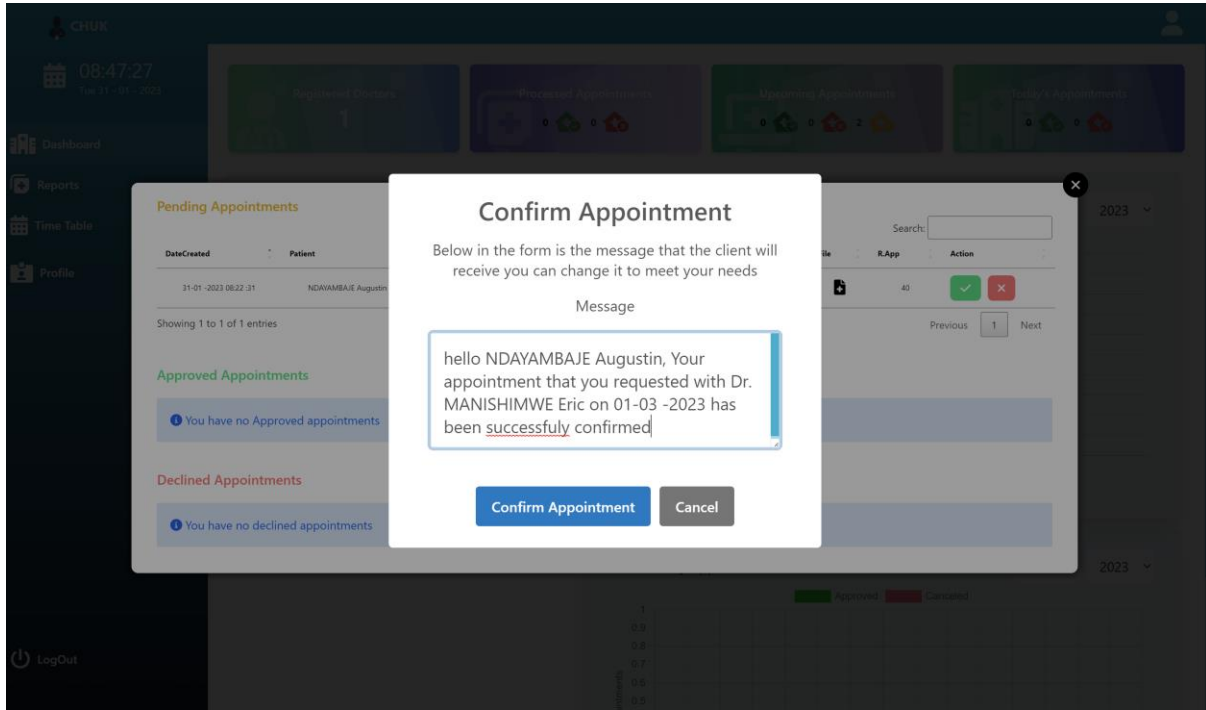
CHUK

08:47:27
Tue 31 - 01 - 2023

Dashboard

Reports

Time Table

Profile

LogOut

Registered Doctors
1

Proposed Appointments
0 0

Upcoming Appointments
0 0 2

Today's Appointments
0 0

Pending Appointments

Search:

| DateCreated | Patient | ile | R.App | Action |
|---|---|---|---|---|
| 31-01 -2023 08:22:31 | NDAYAMBAJE Augustin | | 40 | |

Showing 1 to 1 of 1 entries

Previous 1 Next

Approved Appointments

You have no Approved appointments

Declined Appointments

You have no declined appointments

2023

2023

Approved Canceled

1
0.9
0.8
0.7
0.6
0.5

Confirm Appointment

Below in the form is the message that the client will receive you can change it to meet your needs

Message

hello NDAYAMBAJE Augustin, Your appointment that you requested with Dr. MANISHIMWE Eric on 01-03 -2023 has been successfuly confirmed

Confirm Appointment

Cancel